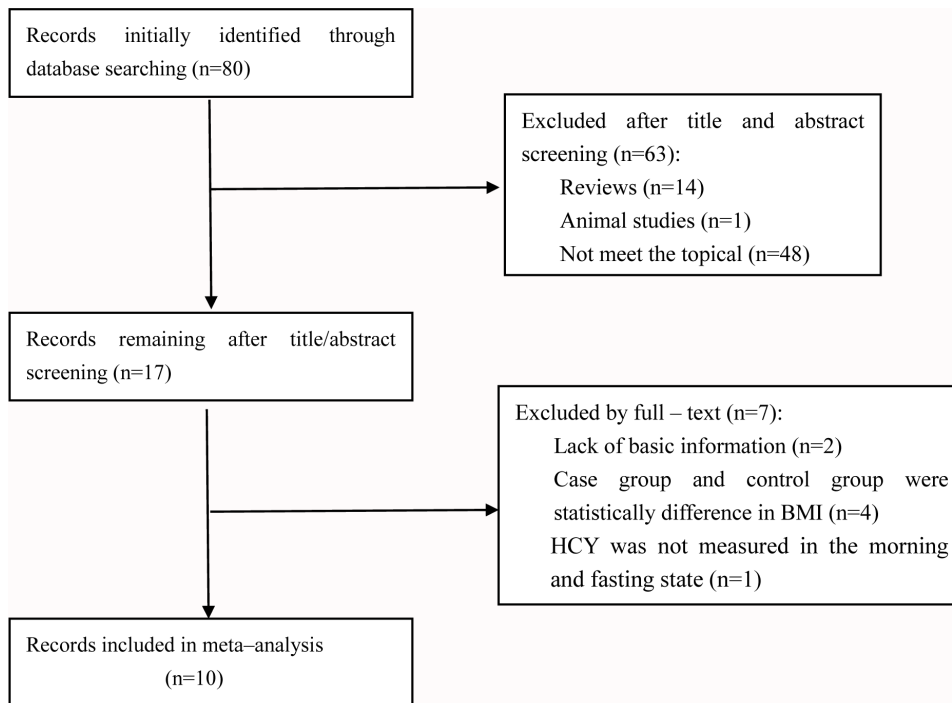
Records initially identified through database searching (n=80)

Excluded after title and abstract screening (n=63):
Reviews (n=14)
Animal studies (n=1)
Not meet the topical (n=48)

Records remaining after title/abstract screening (n=17)

Excluded by full – text (n=7):
Lack of basic information (n=2)
Case group and control group were statistically difference in BMI (n=4)
HCY was not measured in the morning and fasting state (n=1)

Records included in meta–analysis (n=10)